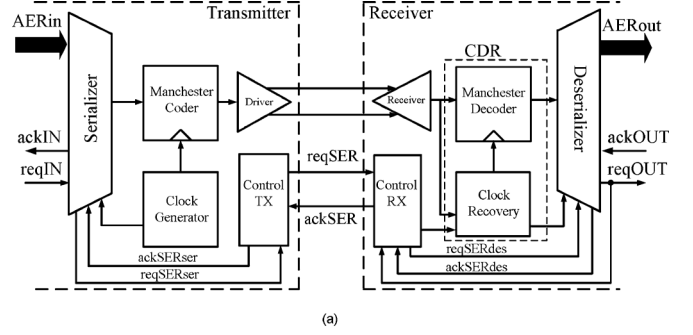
AERin
Transmitter
Receiver
AERout
CDR
Serializer
Manchester Coder
Driver
Receiver
Manchester Decoder
Deserializer
ackIN
reqIN
ackOUT
reqOUT
reqSER
ackSER
Clock Generator
Control TX
Control RX
Clock Recovery
ackSERser
reqSERser
reqSERdes
ackSERdes
(a)